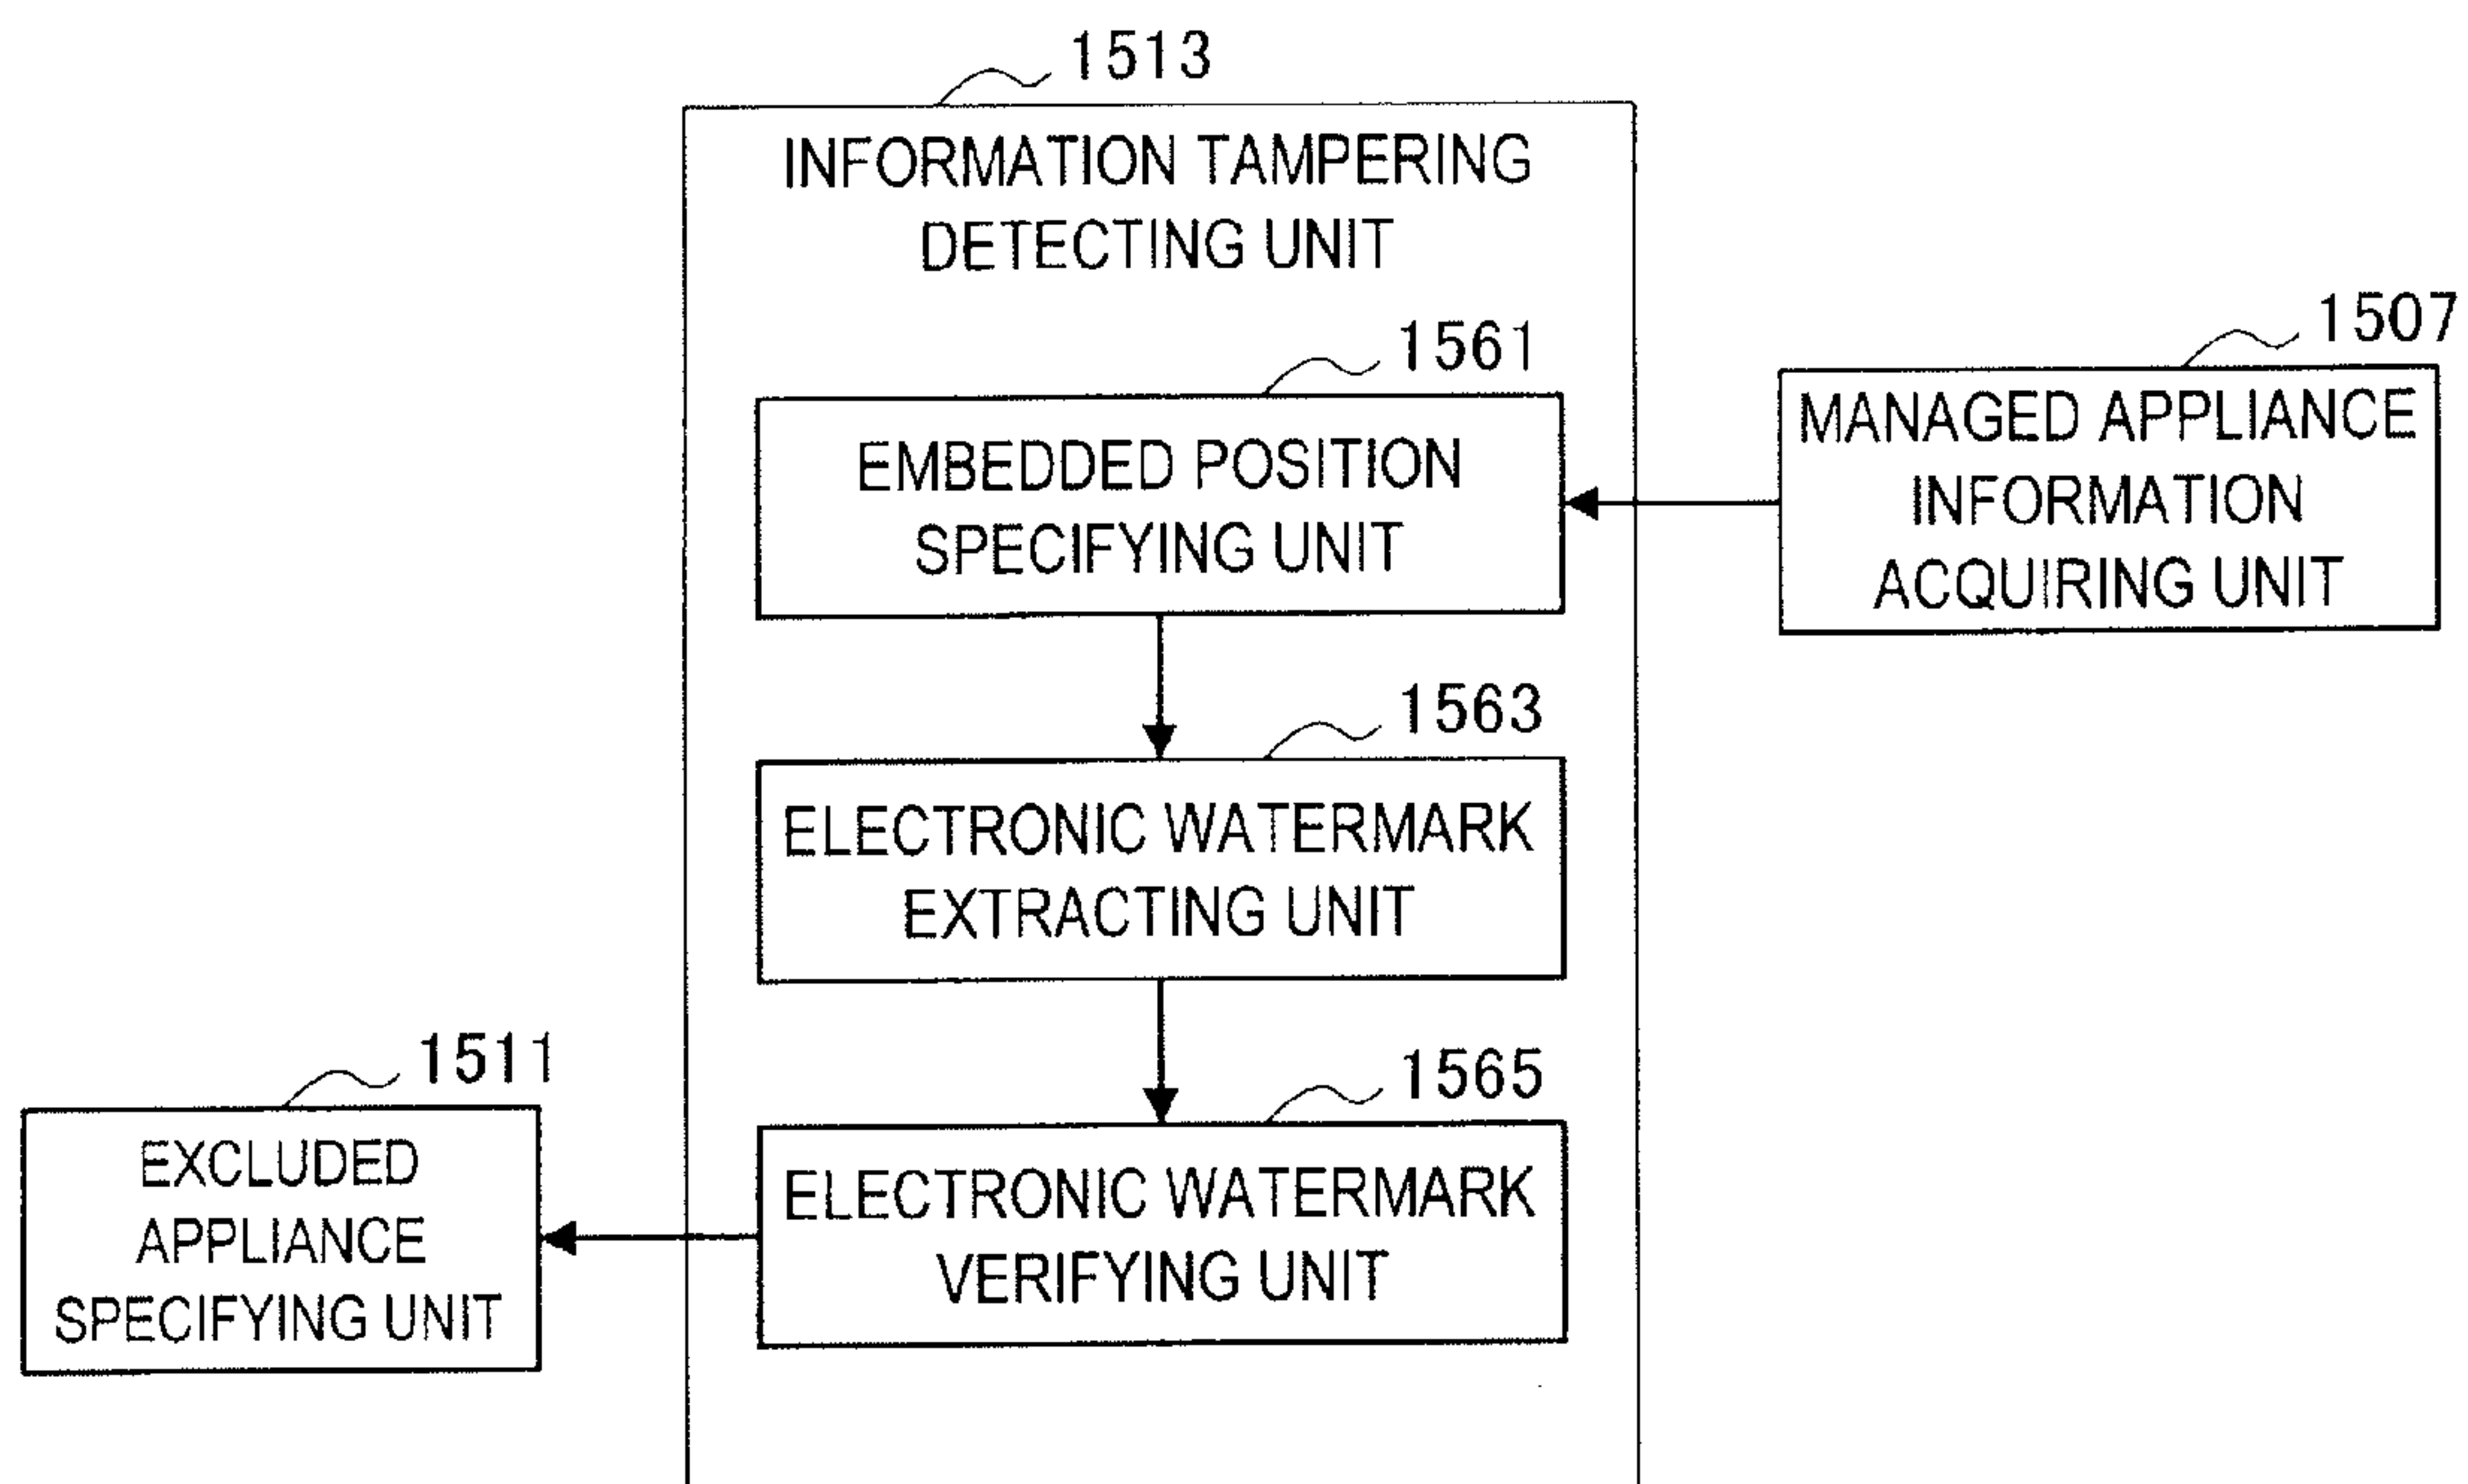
1513

INFORMATION TAMPERING DETECTING UNIT

1561

EMBEDDED POSITION SPECIFYING UNIT

1507

MANAGED APPLIANCE INFORMATION ACQUIRING UNIT

1563

ELECTRONIC WATERMARK EXTRACTING UNIT

1511

EXCLUDED APPLIANCE SPECIFYING UNIT

1565

ELECTRONIC WATERMARK VERIFYING UNIT